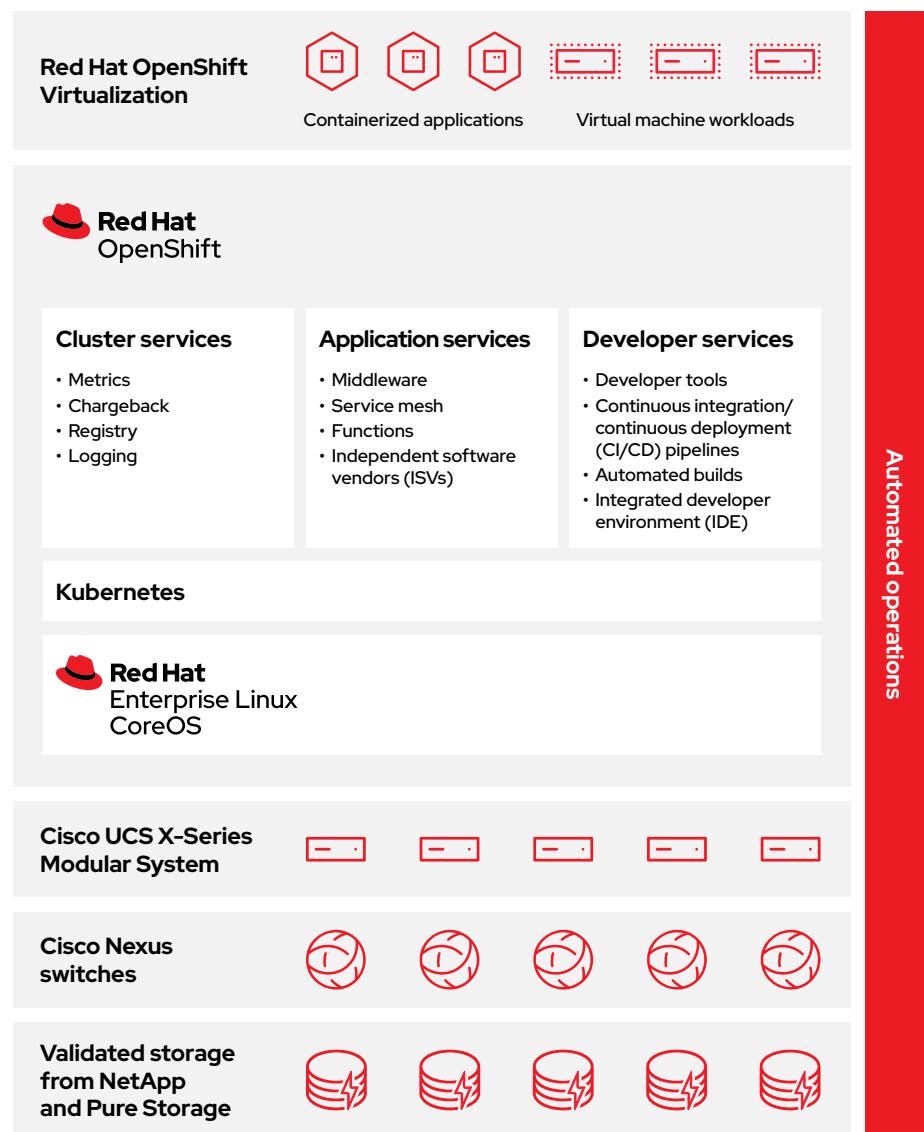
Red Hat OpenShift Virtualization

Containerized applications

Virtual machine workloads

Red Hat
OpenShift

Cluster services
• Metrics
• Chargeback
• Registry
• Logging

Application services
• Middleware
• Service mesh
• Functions
• Independent software vendors (ISVs)

Developer services
• Developer tools
• Continuous integration/ continuous deployment (CI/CD) pipelines
• Automated builds
• Integrated developer environment (IDE)

Kubernetes

Red Hat
Enterprise Linux
CoreOS

Cisco UCS X-Series Modular System

Cisco Nexus switches

Validated storage from NetApp and Pure Storage

Automated operations